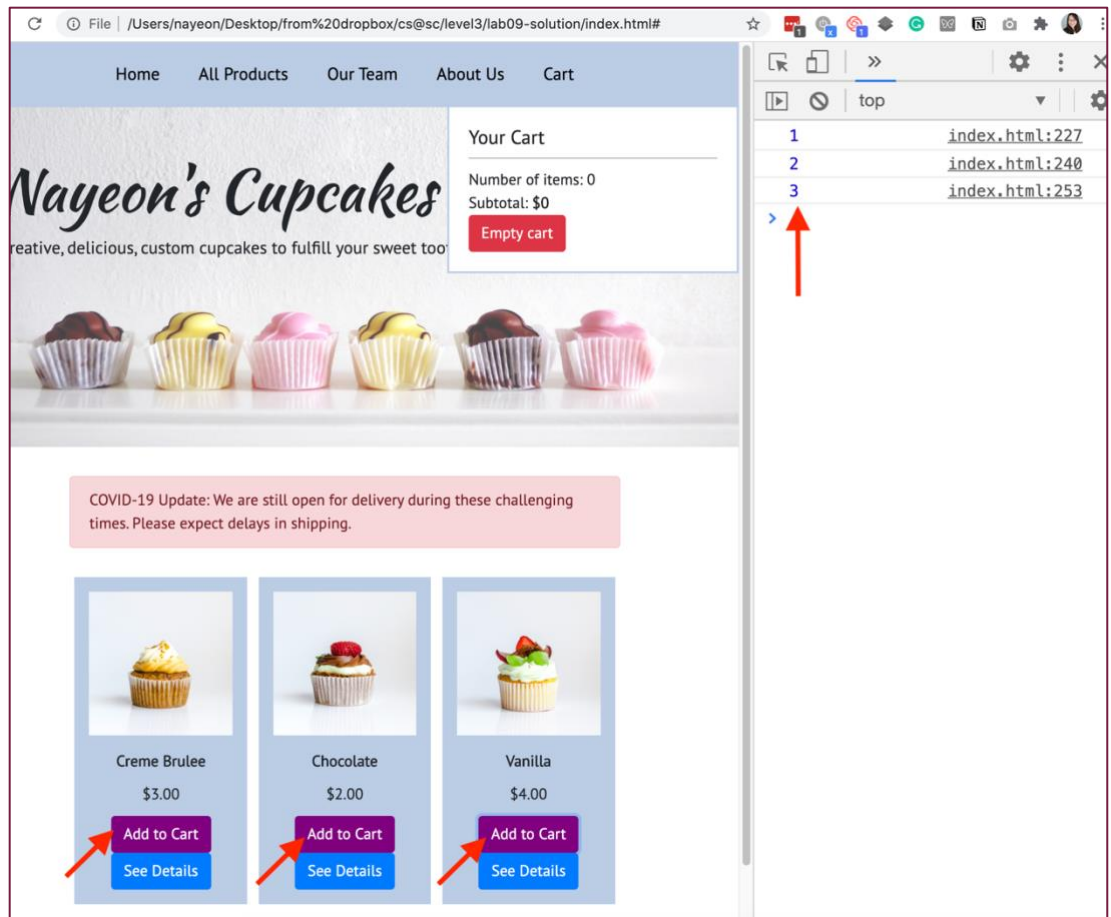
File | /Users/nayeon/Desktop/from%20dropbox/cs@sc/level3/lab09-solution/index.html#

Home All Products Our Team About Us Cart

Your Cart

Number of items: 0
Subtotal: $0

Empty cart

Nayeon's Cupcakes

reative, delicious, custom cupcakes to fulfill your sweet too

COVID-19 Update: We are still open for delivery during these challenging times. Please expect delays in shipping.

Creme Brulee
$3.00
Add to Cart
See Details

Chocolate
$2.00
Add to Cart
See Details

Vanilla
$4.00
Add to Cart
See Details

top

1 index.html:227
2 index.html:240
3 index.html:253